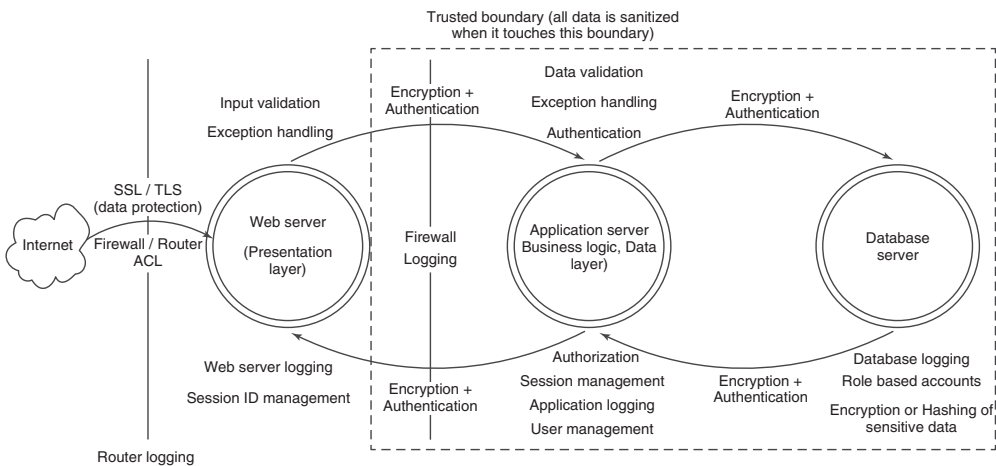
Trusted boundary (all data is sanitized when it touches this boundary)

Input validation

Exception handling

Encryption + Authentication

Data validation

Exception handling

Authentication

Encryption + Authentication

SSL / TLS (data protection)

Internet

Firewall / Router ACL

Web server

(Presentation layer)

Firewall

Logging

Application server Business logic, Data layer)

Database server

Web server logging

Session ID management

Encryption + Authentication

Authorization

Session management

Application logging

User management

Encryption + Authentication

Database logging

Role based accounts

Encryption or Hashing of sensitive data

Router logging